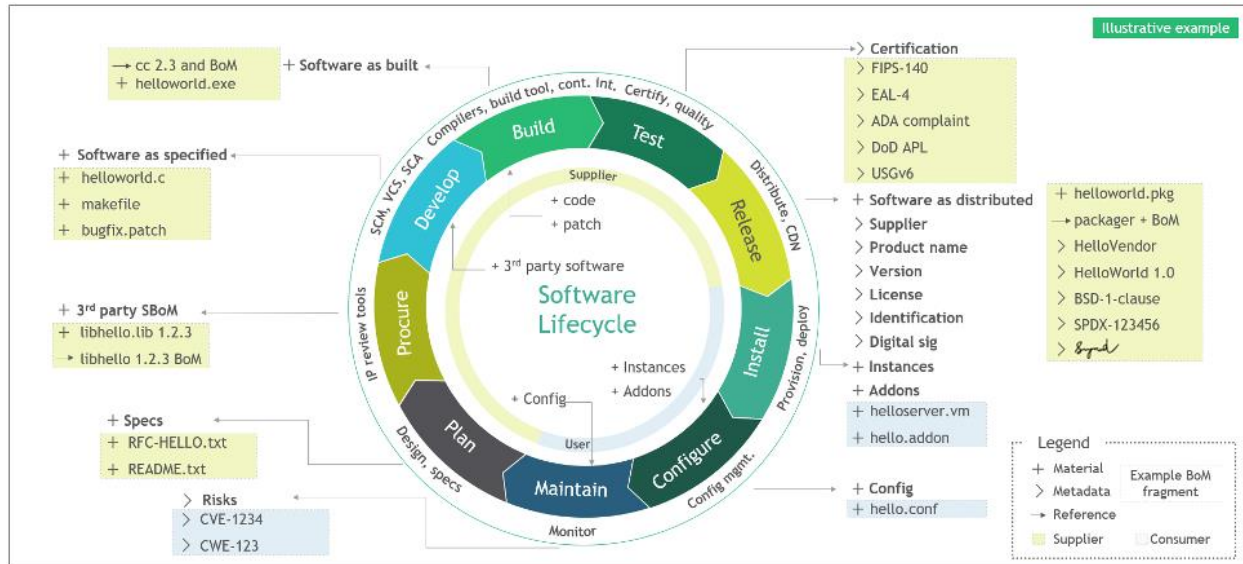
Illustrative example

→ cc 2.3 and BoM
+ helloworld.exe

+ Software as built

+ Software as specified
+ helloworld.c
+ makefile
+ bugfix.patch

+ 3rd party SBoM
+ libhello.lib 1.2.3
→ libhello 1.2.3 BoM

+ Specs
+ RFC-HELLO.txt
+ README.txt

> Risks
> CVE-1234
> CWE-123

Compilers, build tool, cont. Int.
Certify, quality
SCM, VCS, SCA
Build
Test
Develop
Distribute, CDN
Release
IP review tools
Procure
Provision, deploy
Install
Plan
Design, specs
Maintain
Configure
Config mgmt.
Monitor

Supplier
+ code
+ patch
+ 3rd party software
Software Lifecycle
+ Instances
+ Addons
+ Config
User

> Certification
> FIPS-140
> EAL-4
> ADA complaint
> DoD APL
> USGv6

+ Software as distributed
> Supplier
> Product name
> Version
> License
> Identification
> Digital sig
+ Instances
+ Addons
+ helloserver.vm
+ hello.addon

+ helloworld.pkg
→ packager + BoM
> HelloVendor
> HelloWorld 1.0
> BSD-1-clause
> SPDX-123456
> Signed

+ Config
+ hello.conf

Legend
+ Material
> Metadata
→ Reference
Example BoM fragment
Supplier
Consumer